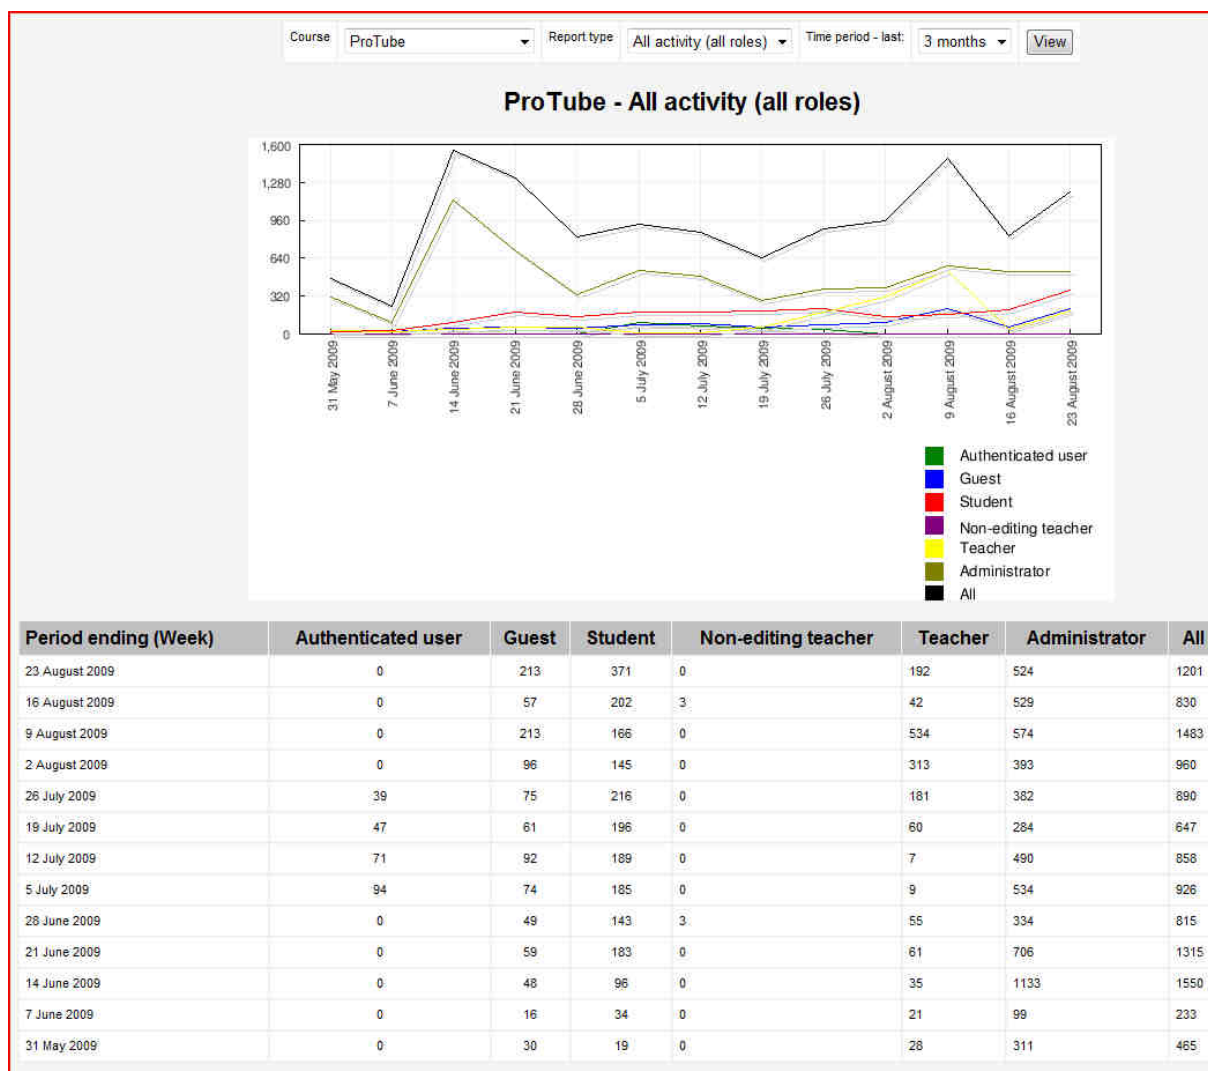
Course ProTube Report type All activity (all roles) Time period - last: 3 months View

ProTube - All activity (all roles)

1,600
1,280
960
640
320
0

31 May 2009
7 June 2009
14 June 2009
21 June 2009
28 June 2009
5 July 2009
12 July 2009
19 July 2009
26 July 2009
2 August 2009
9 August 2009
16 August 2009
23 August 2009

Authenticated user
Guest
Student
Non-editing teacher
Teacher
Administrator
All

| Period ending (Week) | Authenticated user | Guest | Student | Non-editing teacher | Teacher | Administrator | All |
|---|---|---|---|---|---|---|---|
| 23 August 2009 | 0 | 213 | 371 | 0 | 192 | 524 | 1201 |
| 16 August 2009 | 0 | 57 | 202 | 3 | 42 | 529 | 830 |
| 9 August 2009 | 0 | 213 | 166 | 0 | 534 | 574 | 1483 |
| 2 August 2009 | 0 | 96 | 145 | 0 | 313 | 393 | 960 |
| 26 July 2009 | 39 | 75 | 216 | 0 | 181 | 382 | 890 |
| 19 July 2009 | 47 | 61 | 196 | 0 | 60 | 284 | 647 |
| 12 July 2009 | 71 | 92 | 189 | 0 | 7 | 490 | 858 |
| 5 July 2009 | 94 | 74 | 185 | 0 | 9 | 534 | 926 |
| 28 June 2009 | 0 | 49 | 143 | 3 | 55 | 334 | 815 |
| 21 June 2009 | 0 | 59 | 183 | 0 | 61 | 706 | 1315 |
| 14 June 2009 | 0 | 48 | 96 | 0 | 35 | 1133 | 1550 |
| 7 June 2009 | 0 | 16 | 34 | 0 | 21 | 99 | 233 |
| 31 May 2009 | 0 | 30 | 19 | 0 | 28 | 311 | 465 |